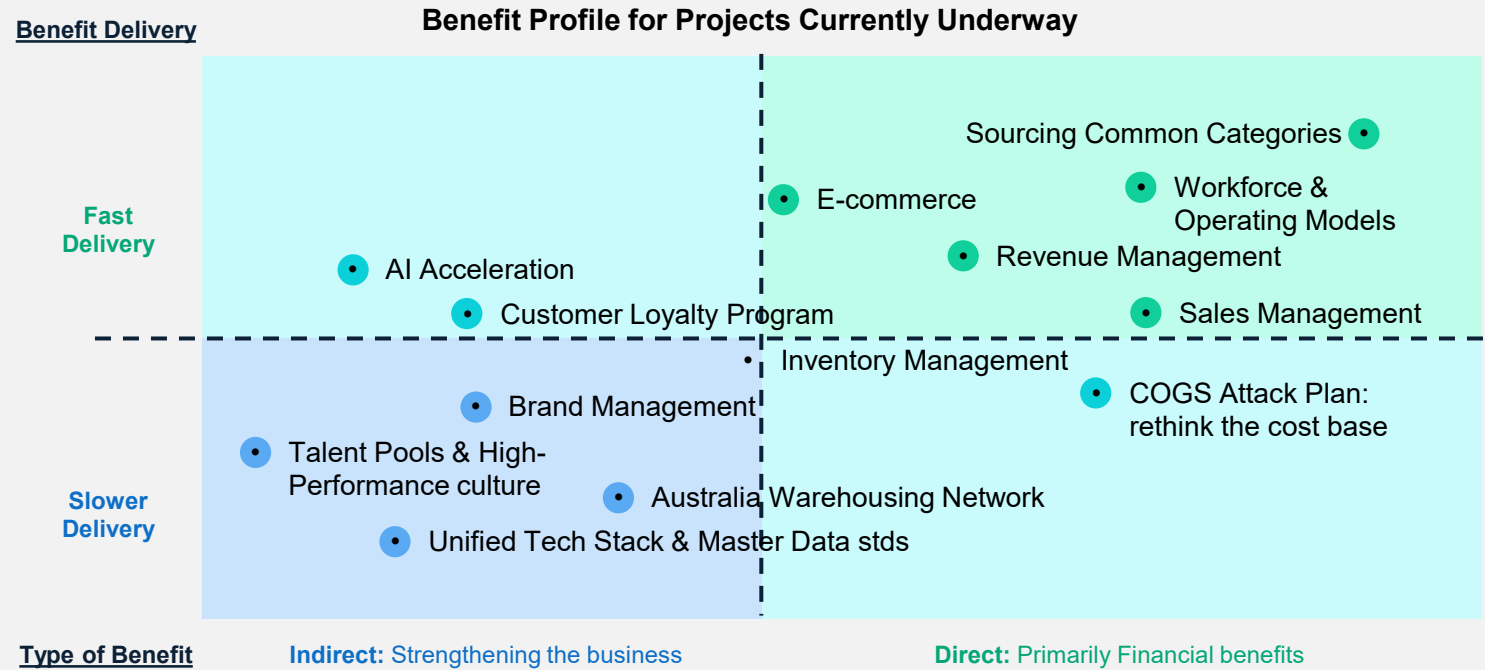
Benefit Delivery

Benefit Profile for Projects Currently Underway

Fast Delivery

Slower Delivery

Sourcing Common Categories

E-commerce

Workforce & Operating Models

Revenue Management

AI Acceleration

Customer Loyalty Program

Sales Management

Inventory Management

Brand Management

COGS Attack Plan: rethink the cost base

Talent Pools & High-Performance culture

Australia Warehousing Network

Unified Tech Stack & Master Data stds

Type of Benefit

Indirect: Strengthening the business

Direct: Primarily Financial benefits